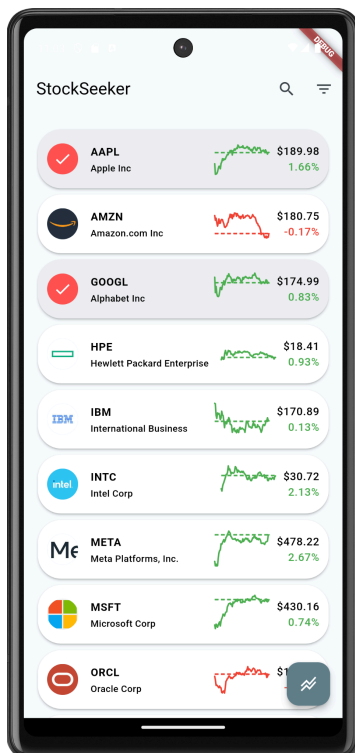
DEBUG

StockSeeker

AAPL
Apple Inc
$189.98
1.66%

AMZN
Amazon.com Inc
$180.75
-0.17%

GOOGL
Alphabet Inc
$174.99
0.83%

HPE
Hewlett Packard Enterprise
$18.41
0.93%

IBM
IBM
International Business
$170.89
0.13%

INTC
intel
Intel Corp
$30.72
2.13%

META
Me
Meta Platforms, Inc.
$478.22
2.67%

MSFT
Microsoft Corp
$430.16
0.74%

ORCL
Oracle Corp
$1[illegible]